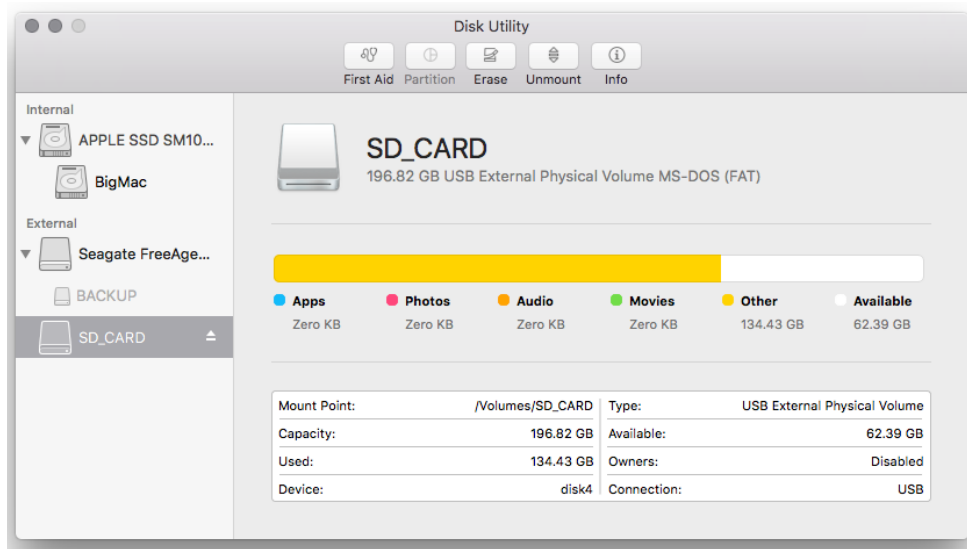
Disk Utility

First Aid Partition Erase Unmount Info

Internal

APPLE SSD SM10...

BigMac

External

Seagate FreeAge...

BACKUP

SD_CARD

SD_CARD

196.82 GB USB External Physical Volume MS-DOS (FAT)

| Apps | Photos | Audio | Movies | Other | Available |
|---|---|---|---|---|---|
| Zero KB | Zero KB | Zero KB | Zero KB | 134.43 GB | 62.39 GB |

| Mount Point: | /Volumes/SD_CARD | Type: | USB External Physical Volume |
|---|---|---|---|
| Capacity: | 196.82 GB | Available: | 62.39 GB |
| Used: | 134.43 GB | Owners: | Disabled |
| Device: | disk4 | Connection: | USB |